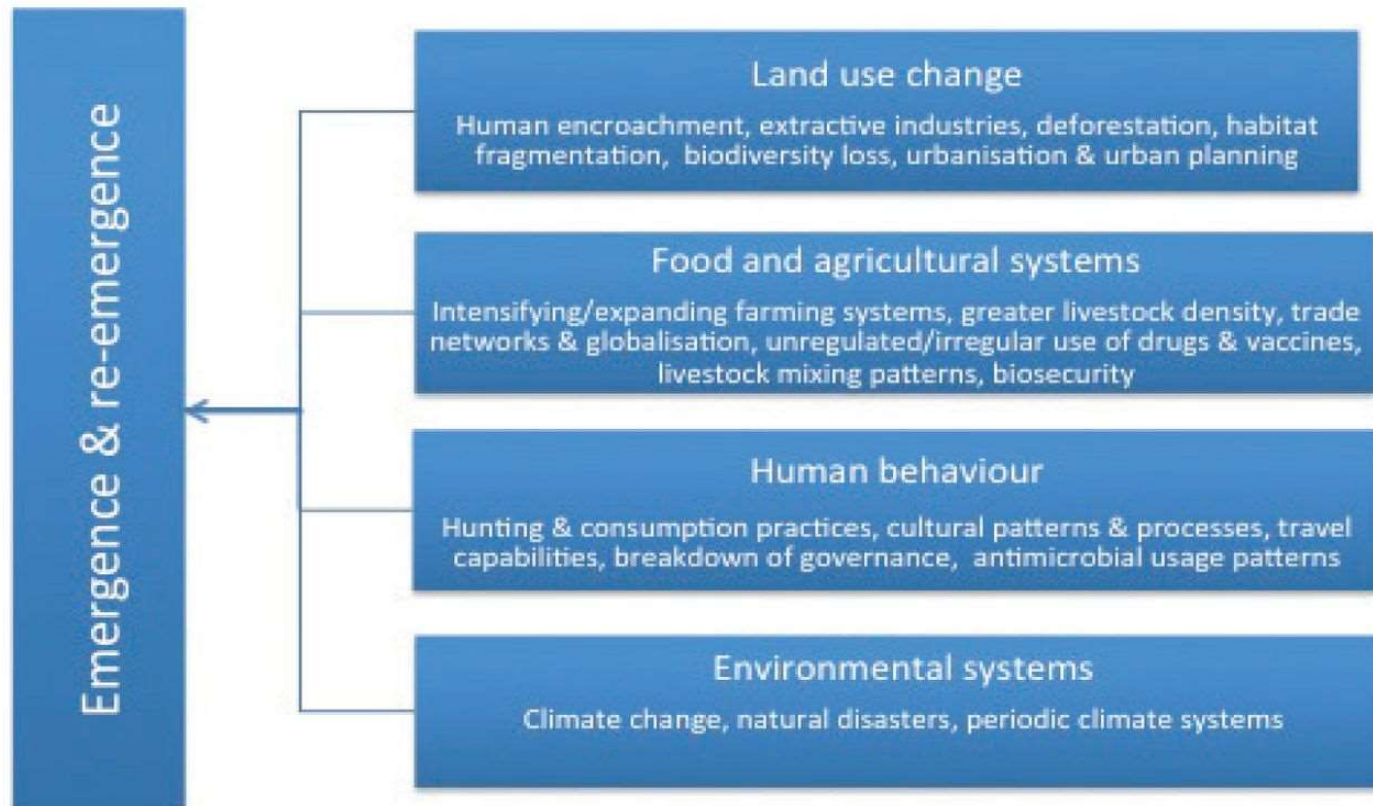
Emergence & re-emergence

Land use change

Human encroachment, extractive industries, deforestation, habitat fragmentation, biodiversity loss, urbanisation & urban planning

Food and agricultural systems

Intensifying/expanding farming systems, greater livestock density, trade networks & globalisation, unregulated/irregular use of drugs & vaccines, livestock mixing patterns, biosecurity

Human behaviour

Hunting & consumption practices, cultural patterns & processes, travel capabilities, breakdown of governance, antimicrobial usage patterns

Environmental systems

Climate change, natural disasters, periodic climate systems